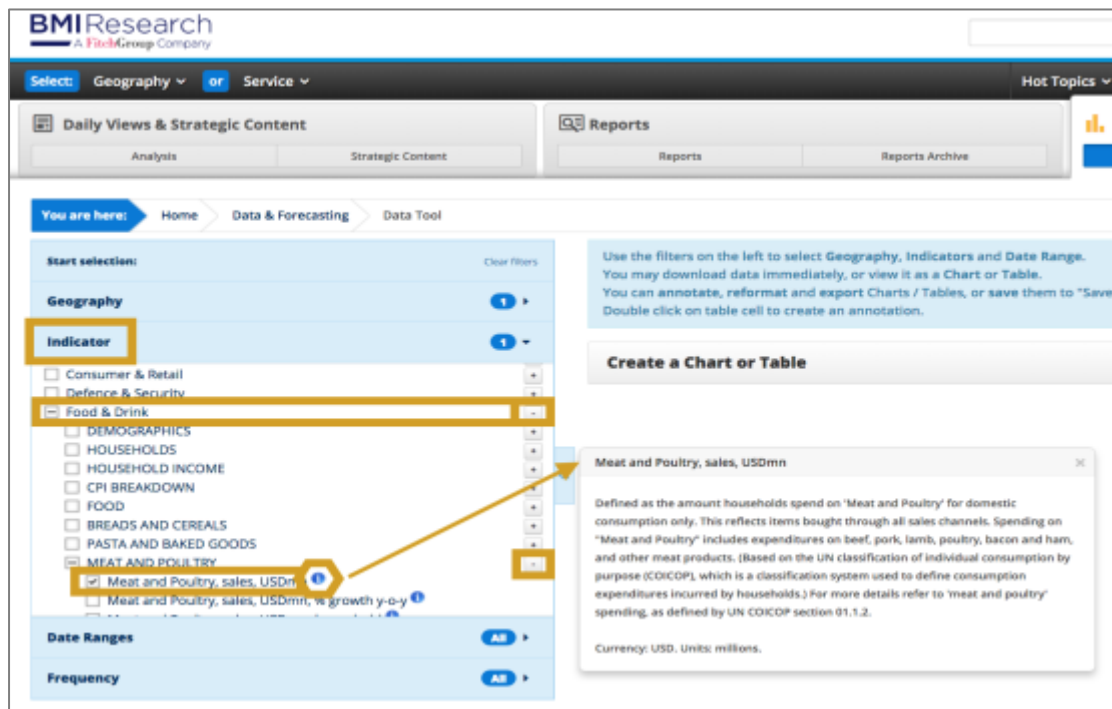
BMI Research
A FitchGroup Company

Select: Geography or Service
Hot Topics

Daily Views & Strategic Content
Analysis
Strategic Content

Reports
Reports
Reports Archive

You are here: Home Data & Forecasting Data Tool

Start selection:
Clear filters
Geography 1
Indicator 1
Consumer & Retail
Defence & Security
Food & Drink
DEMOGRAPHICS
HOUSEHOLDS
HOUSEHOLD INCOME
CPI BREAKDOWN
FOOD
BREADS AND CEREALS
PASTA AND BAKED GOODS
MEAT AND POULTRY
Meat and Poultry, sales, USDmn
Meat and Poultry, sales, USDmn, % growth y-o-y
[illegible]
Date Ranges All
Frequency All

Use the filters on the left to select Geography, Indicators and Date Range.
You may download data immediately, or view it as a Chart or Table.
You can annotate, reformat and export Charts / Tables, or save them to "Save
Double click on table cell to create an annotation.

Create a Chart or Table

Meat and Poultry, sales, USDmn

Defined as the amount households spend on 'Meat and Poultry' for domestic consumption only. This reflects items bought through all sales channels. Spending on "Meat and Poultry" includes expenditures on beef, pork, lamb, poultry, bacon and ham, and other meat products. (Based on the UN classification of individual consumption by purpose (COICOP), which is a classification system used to define consumption expenditures incurred by households.) For more details refer to 'meat and poultry' spending, as defined by UN COICOP section 01.1.2.

Currency: USD. Units: millions.